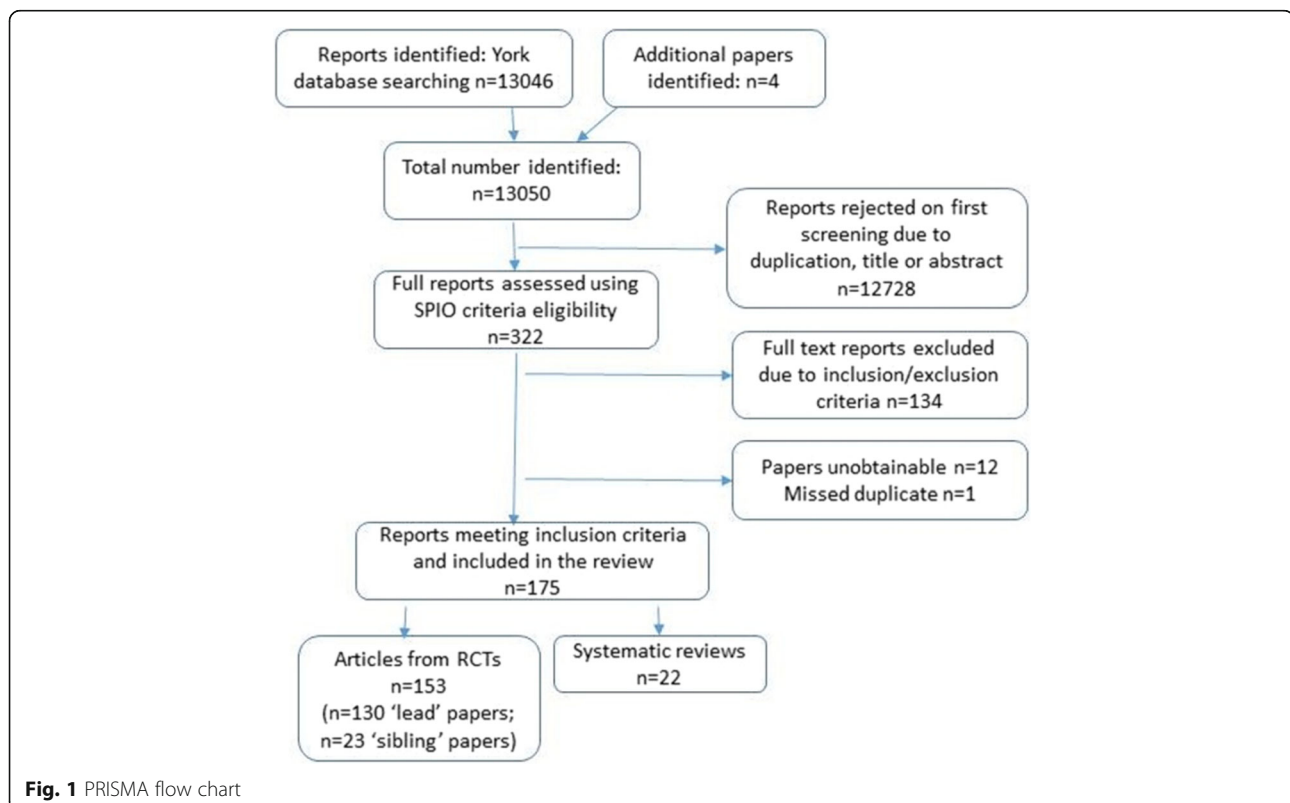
Reports identified: York database searching n=13046

Additional papers identified: n=4

Total number identified: n=13050

Reports rejected on first screening due to duplication, title or abstract n=12728

Full reports assessed using SPIO criteria eligibility n=322

Full text reports excluded due to inclusion/exclusion criteria n=134

Papers unobtainable n=12
Missed duplicate n=1

Reports meeting inclusion criteria and included in the review n=175

Articles from RCTs n=153 (n=130 'lead' papers; n=23 'sibling' papers)

Systematic reviews n=22

**Fig. 1** PRISMA flow chart